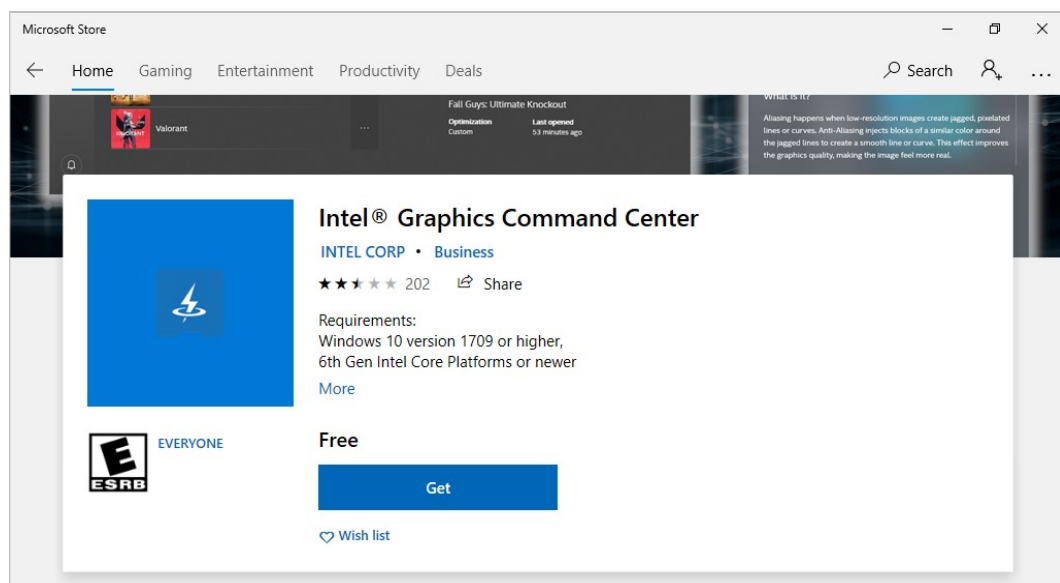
Microsoft Store

Home Gaming Entertainment Productivity Deals Search ...

Valorant ...

Fall Guys: Ultimate Knockout
Optimization Custom
Last opened 53 minutes ago

What is it?
Aliasing happens when low-resolution images create jagged, pixelated lines or curves. Anti-Aliasing injects blocks of a similar color around the jagged lines to create a smooth line or curve. This effect improves the graphics quality, making the image feel more real.

Intel® Graphics Command Center
INTEL CORP • Business
202 Share

Requirements:
Windows 10 version 1709 or higher,
6th Gen Intel Core Platforms or newer
More

E
ESRB
EVERYONE

Free
Get
Wish list